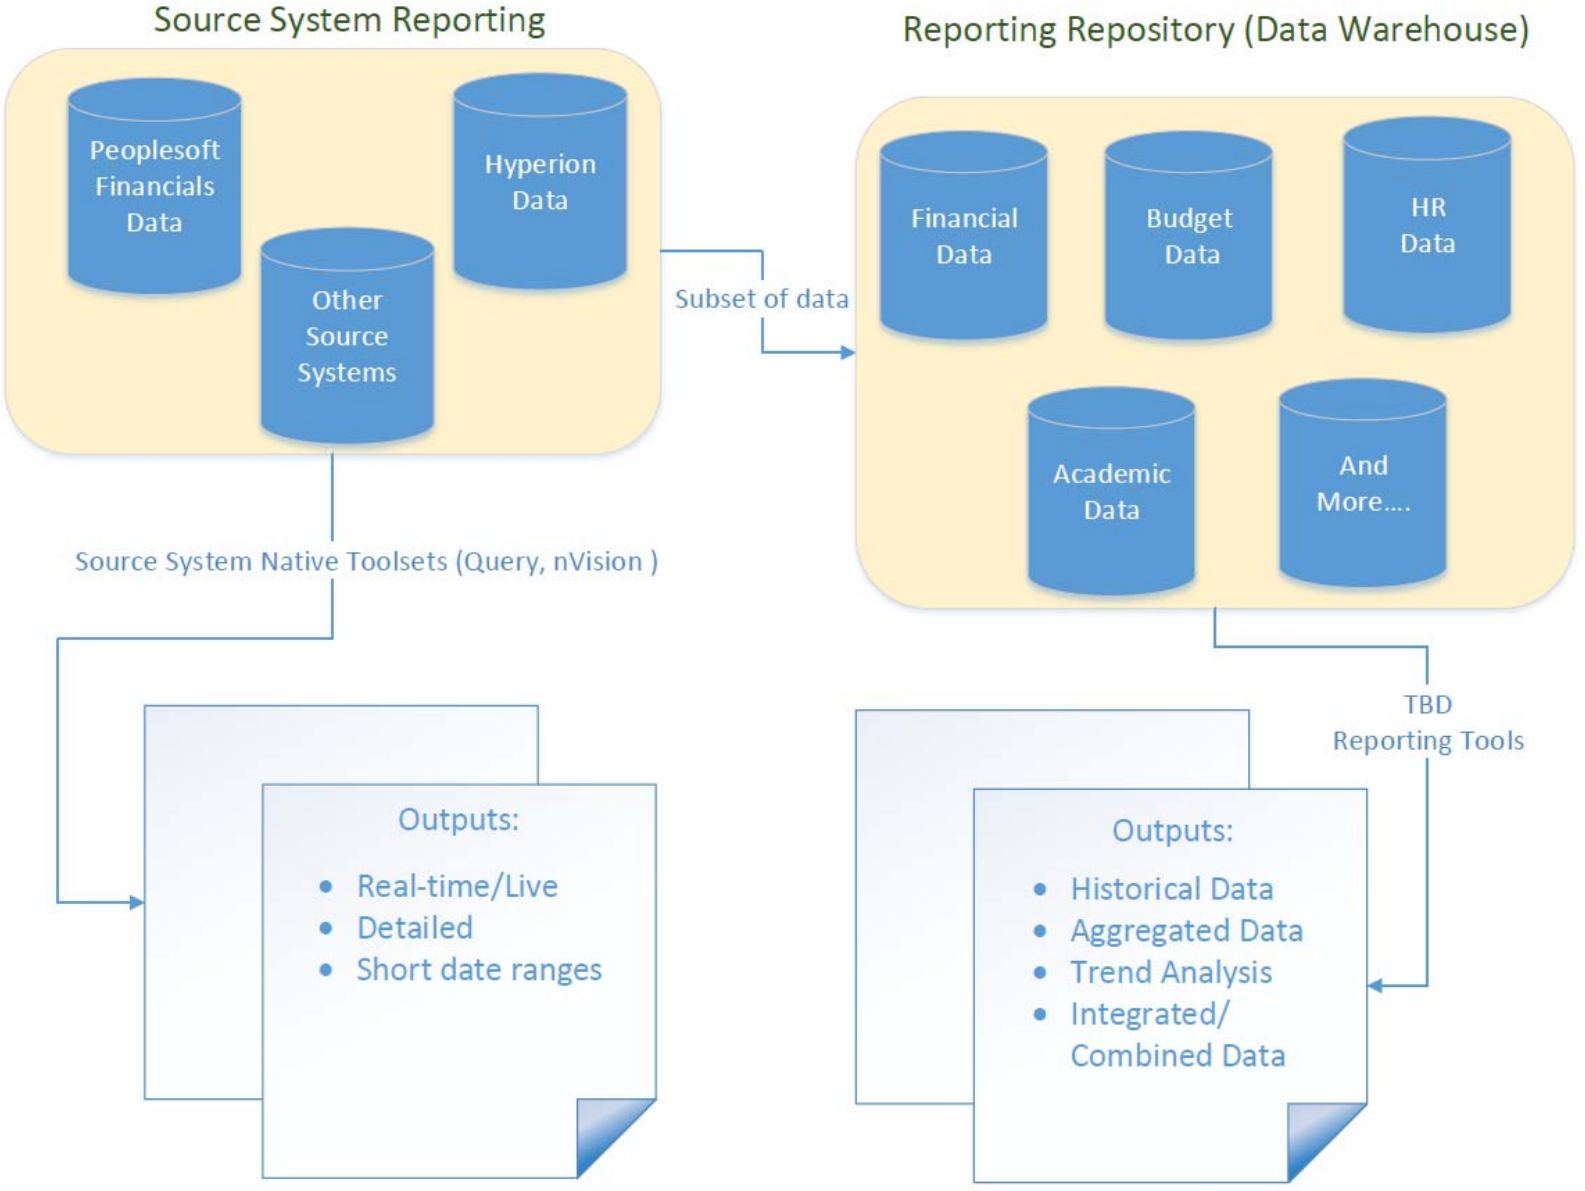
Source System Reporting

Peoplesoft Financials Data

Hyperion Data

Other Source Systems

Subset of data

Reporting Repository (Data Warehouse)

Financial Data

Budget Data

HR Data

Academic Data

And More....

Source System Native Toolsets (Query, nVision )

TBD Reporting Tools

Outputs:

- Real-time/Live
- Detailed
- Short date ranges

Outputs:

- Historical Data
- Aggregated Data
- Trend Analysis
- Integrated/ Combined Data